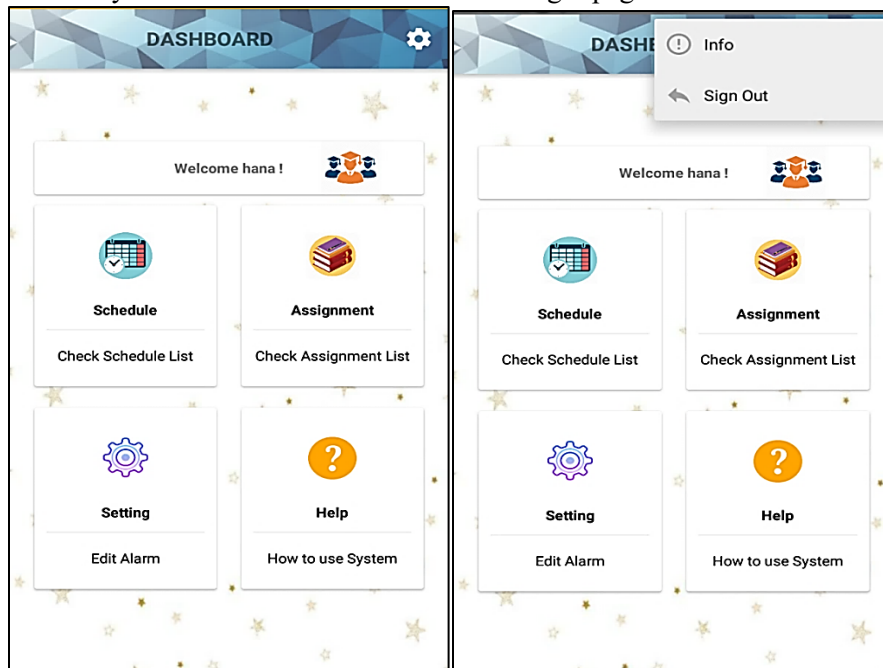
DASHBOARD

Welcome hana !

Schedule

Check Schedule List

Assignment

Check Assignment List

Setting

Edit Alarm

Help

How to use System

DASHB

Info

Sign Out

Welcome hana !

Schedule

Check Schedule List

Assignment

Check Assignment List

Setting

Edit Alarm

Help

How to use System